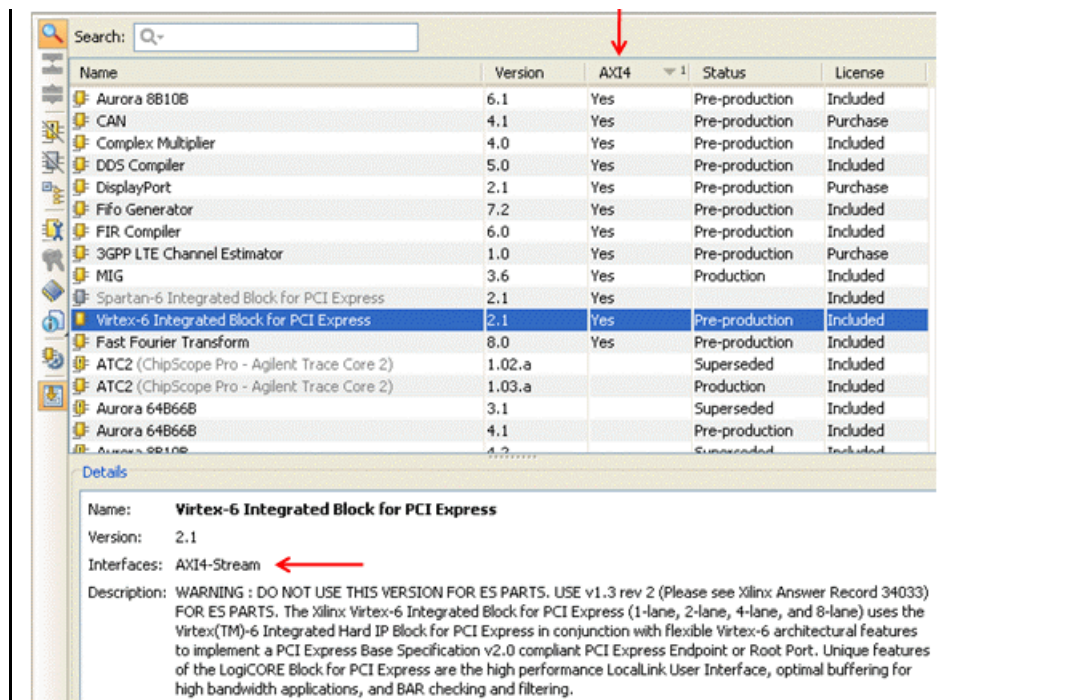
Search:

| Name | Version | AXI4 | Status | License |
|---|---|---|---|---|
| Aurora 8B10B | 6.1 | Yes | Pre-production | Included |
| CAN | 4.1 | Yes | Pre-production | Purchase |
| Complex Multiplier | 4.0 | Yes | Pre-production | Included |
| DDS Compiler | 5.0 | Yes | Pre-production | Included |
| DisplayPort | 2.1 | Yes | Pre-production | Purchase |
| Fifo Generator | 7.2 | Yes | Pre-production | Included |
| FIR Compiler | 6.0 | Yes | Pre-production | Included |
| 3GPP LTE Channel Estimator | 1.0 | Yes | Pre-production | Purchase |
| MIG | 3.6 | Yes | Production | Included |
| Spartan-6 Integrated Block for PCI Express | 2.1 | Yes | | Included |
| Virtex-6 Integrated Block for PCI Express | 2.1 | Yes | Pre-production | Included |
| Fast Fourier Transform | 8.0 | Yes | Pre-production | Included |
| ATC2 (ChipScope Pro - Agilent Trace Core 2) | 1.02.a | | Superseded | Included |
| ATC2 (ChipScope Pro - Agilent Trace Core 2) | 1.03.a | | Production | Included |
| Aurora 64B66B | 3.1 | | Superseded | Included |
| Aurora 64B66B | 4.1 | | Pre-production | Included |
| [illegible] | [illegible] | | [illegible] | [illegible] |

Details

Name: Virtex-6 Integrated Block for PCI Express

Version: 2.1

Interfaces: AXI4-Stream

Description: WARNING : DO NOT USE THIS VERSION FOR ES PARTS. USE v1.3 rev 2 (Please see Xilinx Answer Record 34033) FOR ES PARTS. The Xilinx Virtex-6 Integrated Block for PCI Express (1-lane, 2-lane, 4-lane, and 8-lane) uses the Virtex(TM)-6 Integrated Hard IP Block for PCI Express in conjunction with flexible Virtex-6 architectural features to implement a PCI Express Base Specification v2.0 compliant PCI Express Endpoint or Root Port. Unique features of the LogiCORE Block for PCI Express are the high performance LocalLink User Interface, optimal buffering for high bandwidth applications, and BAR checking and filtering.